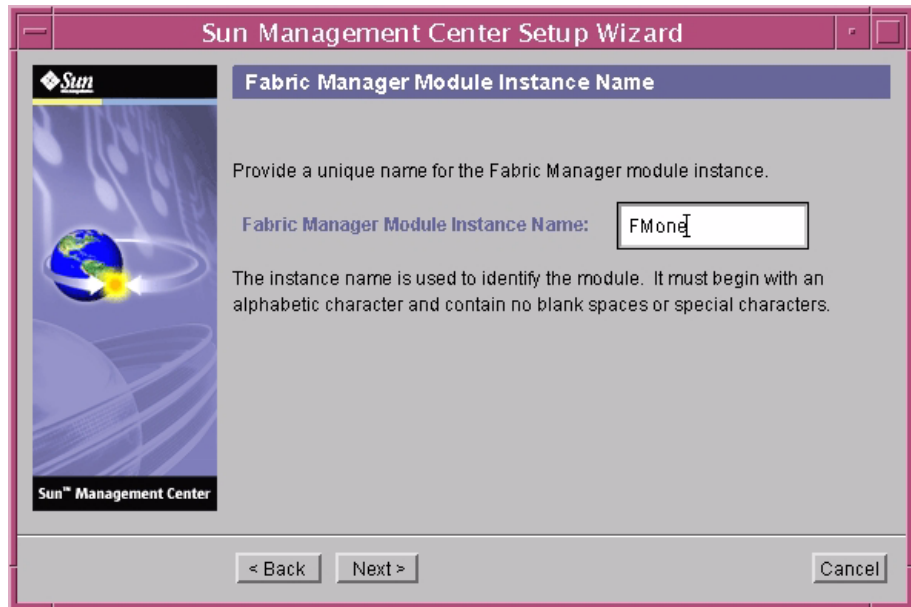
Sun Management Center Setup Wizard

Sun

Fabric Manager Module Instance Name

Provide a unique name for the Fabric Manager module instance.

Fabric Manager Module Instance Name: FMone

The instance name is used to identify the module. It must begin with an alphabetic character and contain no blank spaces or special characters.

Sun™ Management Center

< Back | Next > | Cancel